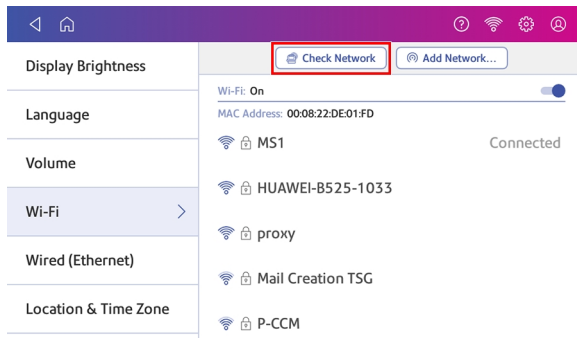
Display Brightness

Language

Volume

Wi-Fi

Wired (Ethernet)

Location & Time Zone

Check Network

Add Network...

Wi-Fi: On

MAC Address: 00:08:22:DE:01:FD

MS1

Connected

HUAWEI-B525-1033

proxy

Mail Creation TSG

P-CCM